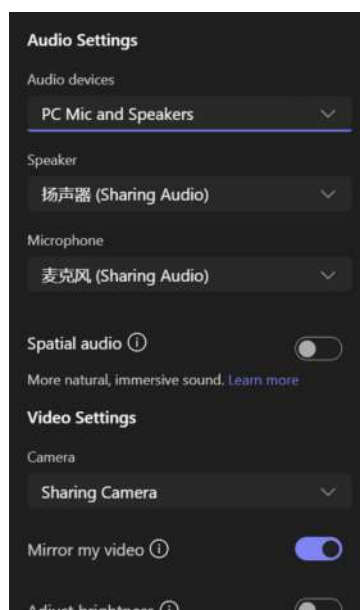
Audio Settings

Audio devices

PC Mic and Speakers

Speaker

扬声器 (Sharing Audio)

Microphone

麦克风 (Sharing Audio)

Spatial audio ⓘ

More natural, immersive sound. Learn more

Video Settings

Camera

Sharing Camera

Mirror my video ⓘ

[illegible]